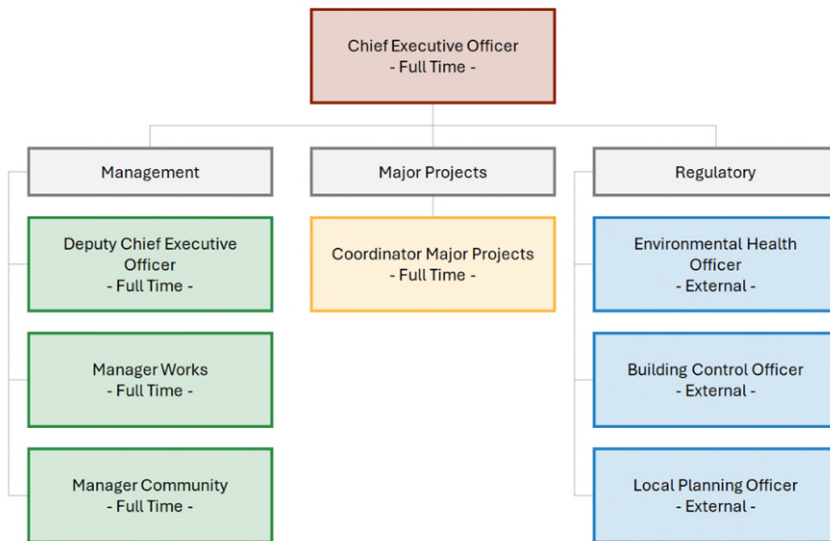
Chief Executive Officer
- Full Time -

Management

Major Projects

Regulatory

Deputy Chief Executive Officer
- Full Time -

Manager Works
- Full Time -

Manager Community
- Full Time -

Coordinator Major Projects
- Full Time -

Environmental Health Officer
- External -

Building Control Officer
- External -

Local Planning Officer
- External -